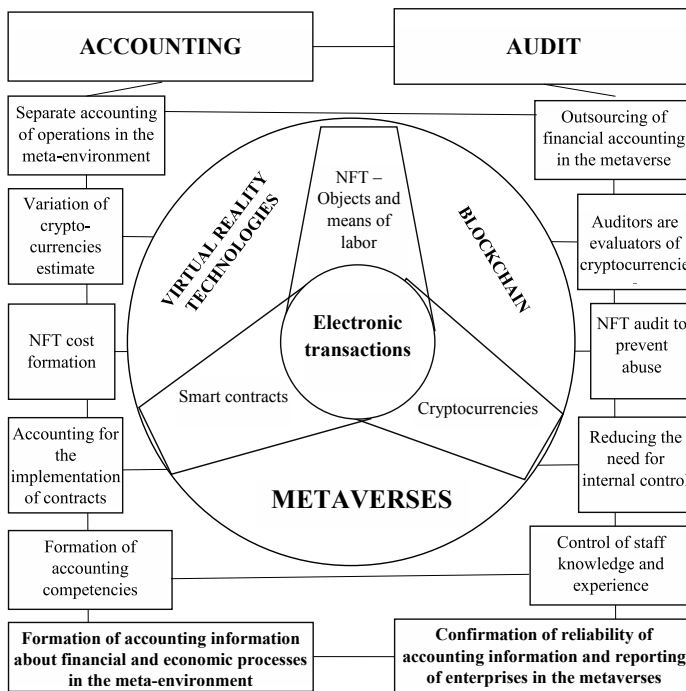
ACCOUNTING

AUDIT

Separate accounting of operations in the meta-environment

Outsourcing of financial accounting in the metaverse

Variation of crypto-currencies estimate

VIRTUAL REALITY TECHNOLOGIES

NFT – Objects and means of labor

BLOCKCHAN

Auditors are evaluators of cryptocurrencie-

NFT cost formation

Electronic transactions

NFT audit to prevent abuse

Smart contracts

Cryptocurrencies

Accounting for the implementation of contracts

Reducing the need for internal contro

METAVERSES

Formation of accounting competencies

Control of staff knowledge and experience

Formation of accounting information about financial and economic processes in the meta-environment

Confirmation of reliability of accounting information and reporting of enterprises in the metaverses